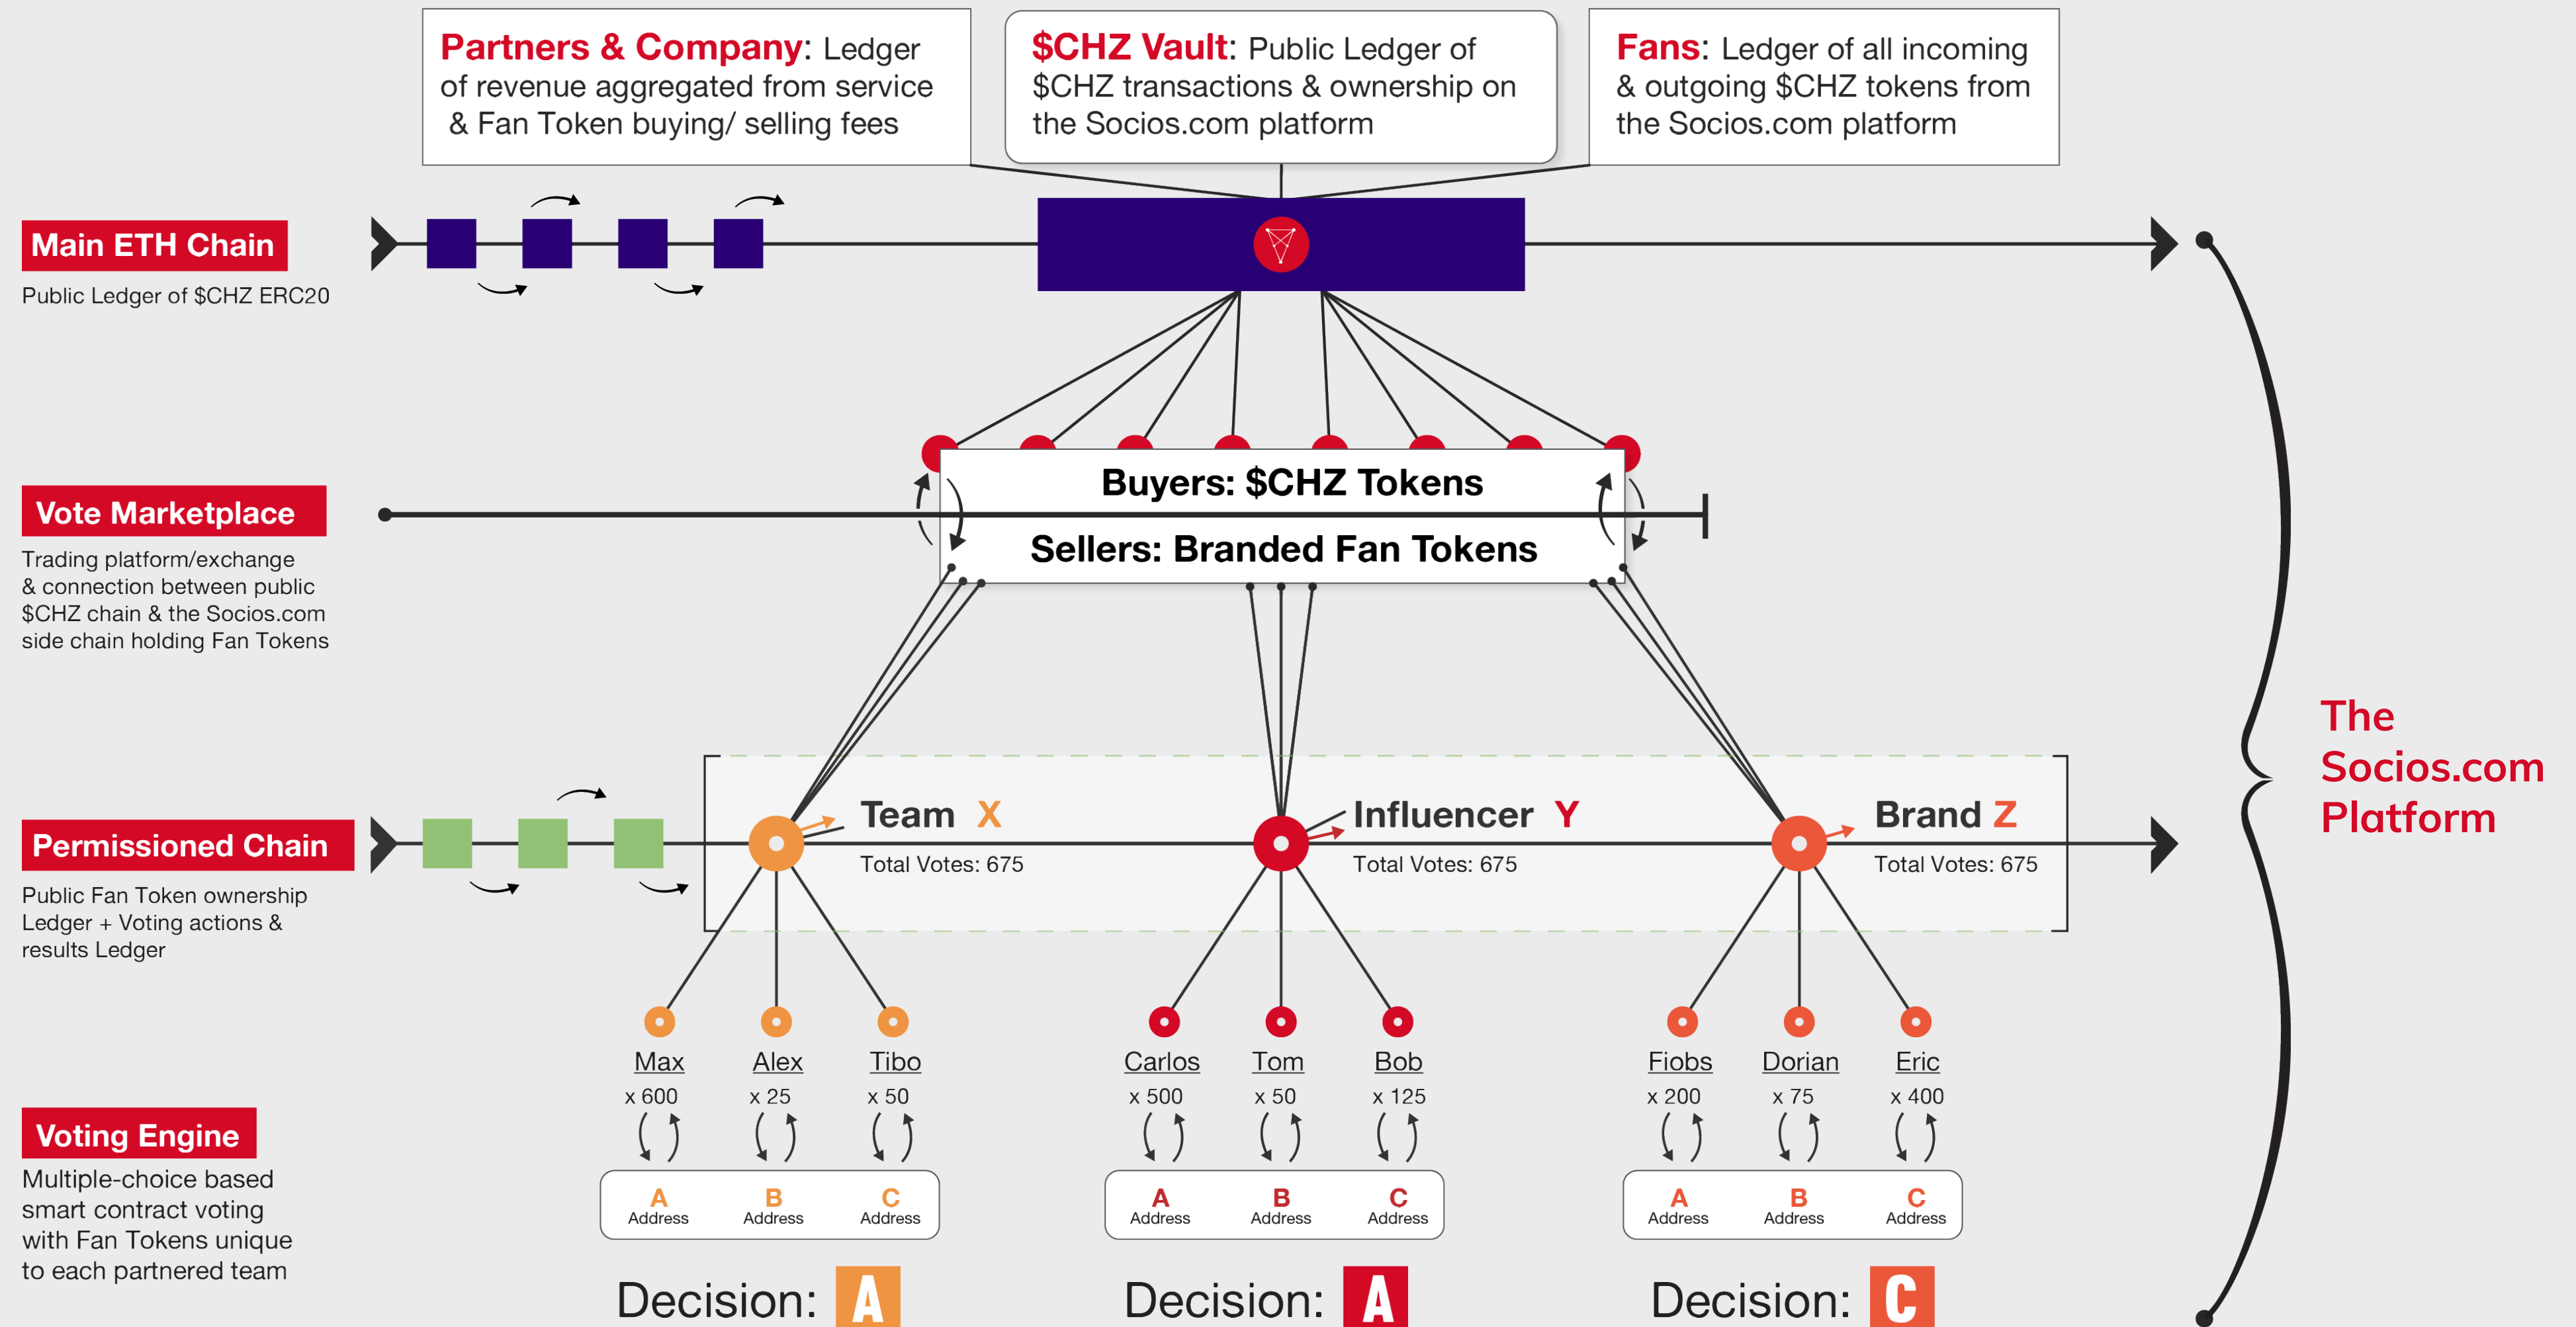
Partners & Company: Ledger of revenue aggregated from service & Fan Token buying/ selling fees

$CHZ Vault: Public Ledger of $CHZ transactions & ownership on the Socios.com platform

Fans: Ledger of all incoming & outgoing $CHZ tokens from the Socios.com platform

Main ETH Chain
Public Ledger of $CHZ ERC20

Vote Marketplace
Trading platform/exchange & connection between public $CHZ chain & the Socios.com side chain holding Fan Tokens

Buyers: $CHZ Tokens
Sellers: Branded Fan Tokens

Permissioned Chain
Public Fan Token ownership Ledger + Voting actions & results Ledger

Team X
Total Votes: 675

Influencer Y
Total Votes: 675

Brand Z
Total Votes: 675

Max
x 600
Alex
x 25
Tibo
x 50

Carlos
x 500
Tom
x 50
Bob
x 125

Fiobs
x 200
Dorian
x 75
Eric
x 400

Voting Engine
Multiple-choice based smart contract voting with Fan Tokens unique to each partnered team

A Address B Address C Address

A Address B Address C Address

A Address B Address C Address

Decision: A
Decision: A
Decision: C

The Socios.com Platform